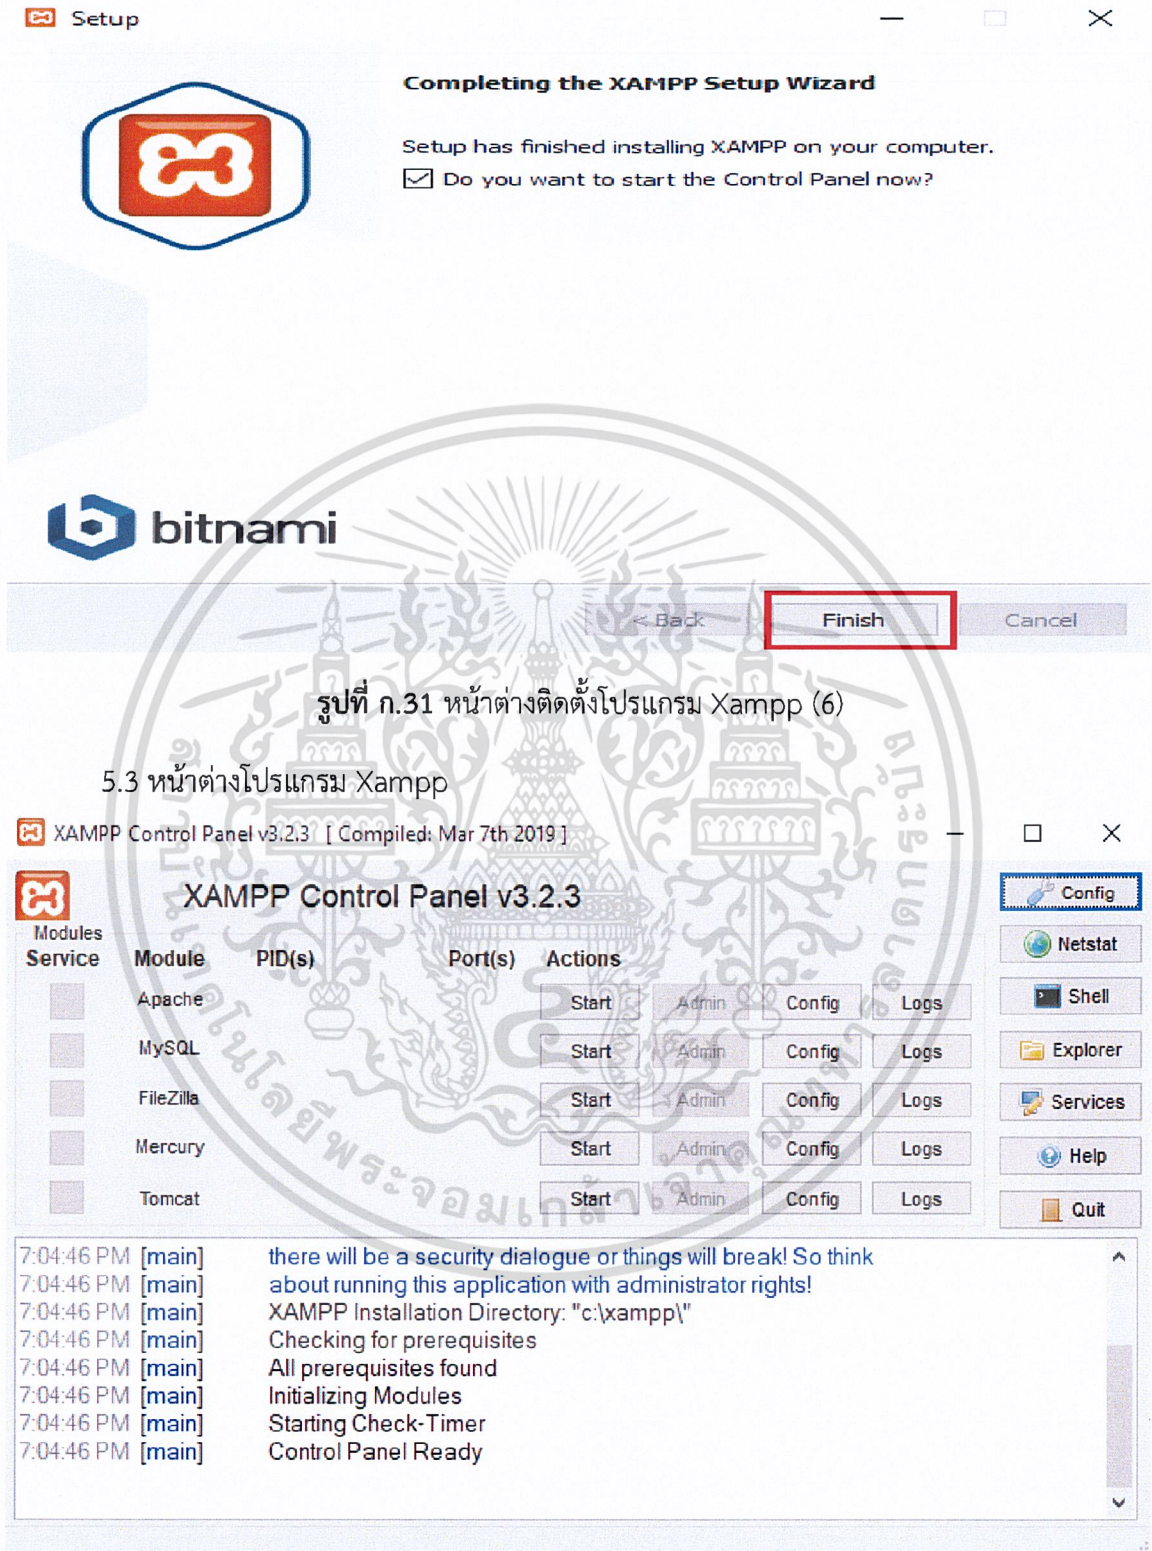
Setup

Completing the XAMPP Setup Wizard

Setup has finished installing XAMPP on your computer.

Do you want to start the Control Panel now?

bitnami

< Back Finish Cancel

รูปที่ ก.31 หน้าต่างติดตั้งโปรแกรม Xampp (6)

5.3 หน้าต่างโปรแกรม Xampp

XAMPP Control Panel v3.2.3 [ Compiled: Mar 7th 2019 ]

XAMPP Control Panel v3.2.3

Config
Netstat
Shell
Explorer
Services
Help
Quit

| Modules Service | Module | PID(s) | Port(s) | Actions | | | |
|---|---|---|---|---|---|---|---|
| | Apache | | | Start | Admin | Config | Logs |
| | MySQL | | | Start | Admin | Config | Logs |
| | FileZilla | | | Start | Admin | Config | Logs |
| | Mercury | | | Start | Admin | Config | Logs |
| | Tomcat | | | Start | Admin | Config | Logs |

7:04:46 PM [main] there will be a security dialogue or things will break! So think
7:04:46 PM [main] about running this application with administrator rights!
7:04:46 PM [main] XAMPP Installation Directory: "c:\xampp\"
7:04:46 PM [main] Checking for prerequisites
7:04:46 PM [main] All prerequisites found
7:04:46 PM [main] Initializing Modules
7:04:46 PM [main] Starting Check-Timer
7:04:46 PM [main] Control Panel Ready